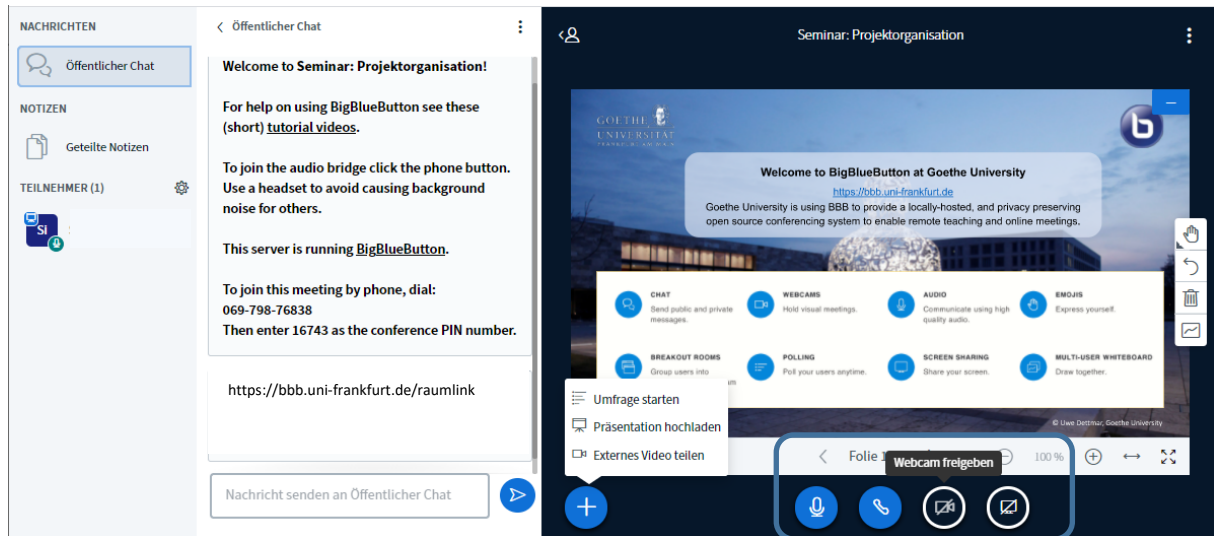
NACHRICHTEN

Öffentlicher Chat

NOTIZEN

Geteilte Notizen

TEILNEHMER (1)

SI

Öffentlicher Chat

Welcome to Seminar: Projektorganisation!

For help on using BigBlueButton see these (short) tutorial videos.

To join the audio bridge click the phone button. Use a headset to avoid causing background noise for others.

This server is running BigBlueButton.

To join this meeting by phone, dial:
069-798-76838
Then enter 16743 as the conference PIN number.

https://bbb.uni-frankfurt.de/raumlink

Nachricht senden an Öffentlicher Chat

Seminar: Projektorganisation

GOETHE UNIVERSITÄT FRANKFURT AM MAIN

Welcome to BigBlueButton at Goethe University

https://bbb.uni-frankfurt.de

Goethe University is using BBB to provide a locally-hosted, and privacy preserving open source conferencing system to enable remote teaching and online meetings.

CHAT
Send public and private messages.

WEBCAMS
Hold visual meetings.

AUDIO
Communicate using high quality audio.

EMOJIS
Express yourself.

BREAKOUT ROOMS
Group users into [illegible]

POLLING
Poll your users anytime.

SCREEN SHARING
Share your screen.

MULTI-USER WHITEBOARD
Draw together.

© Uwe Dettmar, Goethe University

Umfrage starten

Präsentation hochladen

Externes Video teilen

Folie 1

Webcam freigeben

100 %